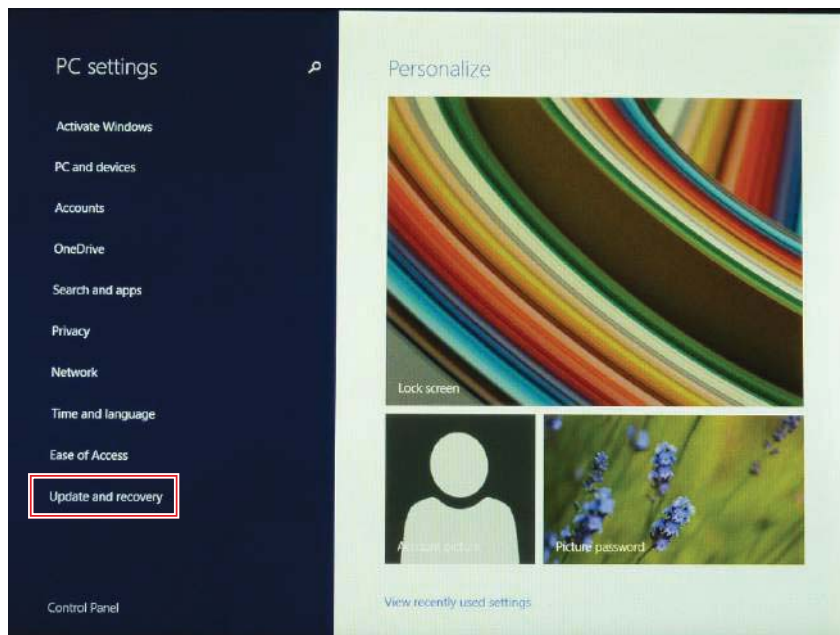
PC settings

Activate Windows

PC and devices

Accounts

OneDrive

Search and apps

Privacy

Network

Time and language

Ease of Access

Update and recovery

Control Panel

Personalize

Lock screen

Account picture

Picture password

View recently used settings